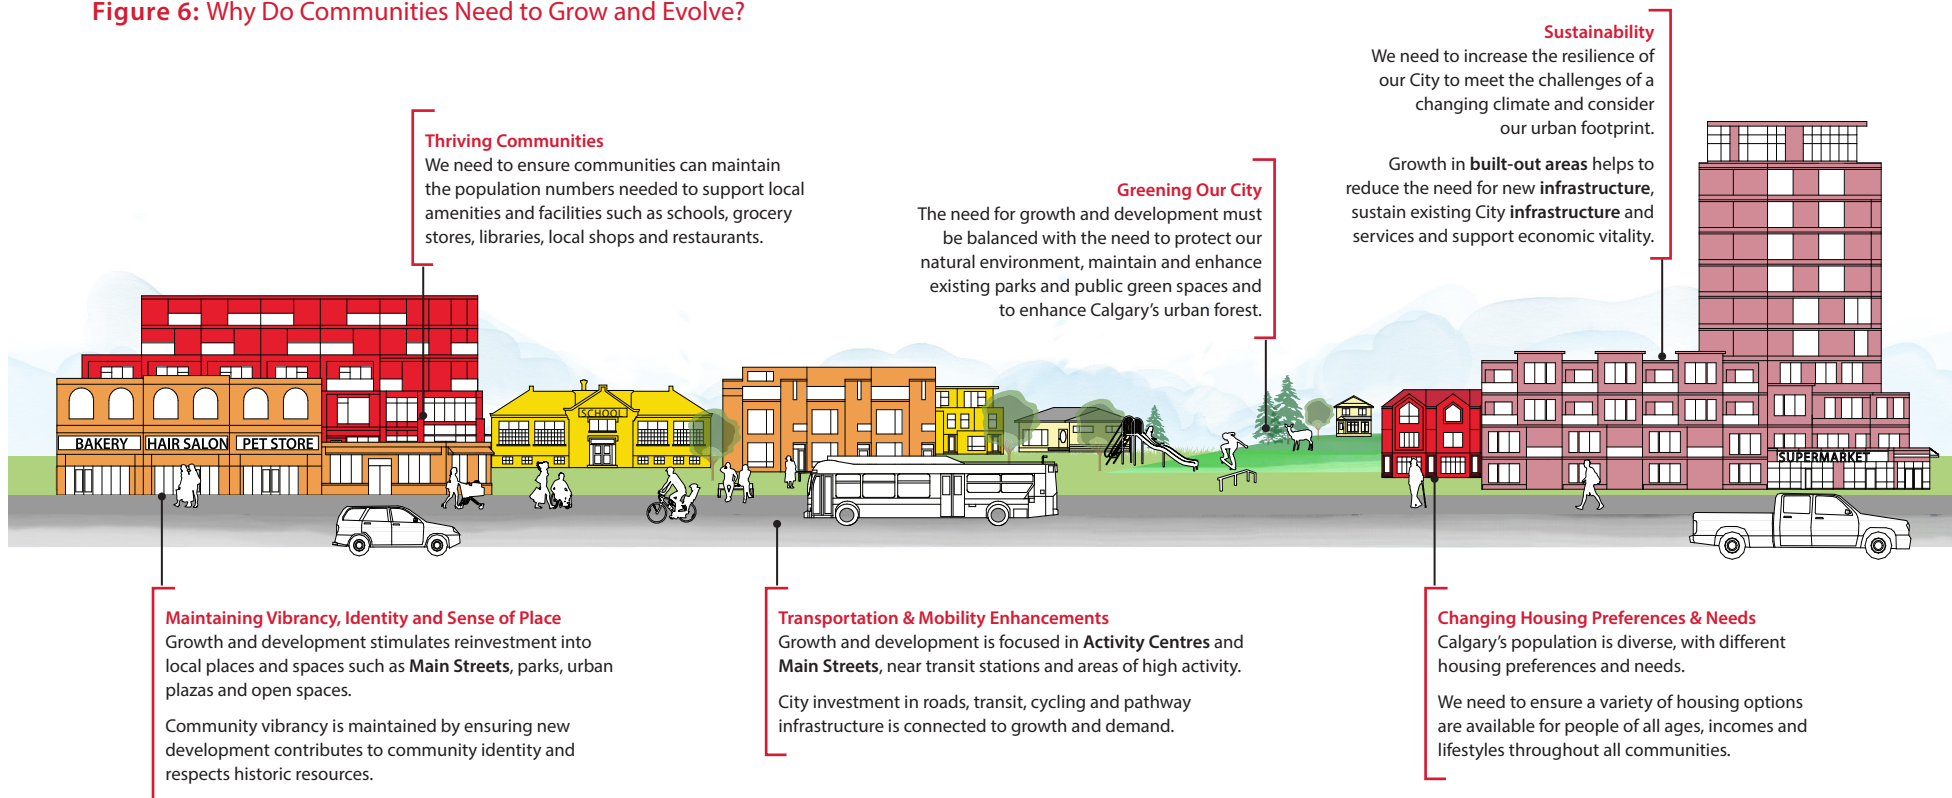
**Figure 6:** Why Do Communities Need to Grow and Evolve?

Sustainability
We need to increase the resilience of our City to meet the challenges of a changing climate and consider our urban footprint.

Growth in **built-out areas** helps to reduce the need for new **infrastructure**, sustain existing City **infrastructure** and services and support economic vitality.

Thriving Communities
We need to ensure communities can maintain the population numbers needed to support local amenities and facilities such as schools, grocery stores, libraries, local shops and restaurants.

Greening Our City
The need for growth and development must be balanced with the need to protect our natural environment, maintain and enhance existing parks and public green spaces and to enhance Calgary's urban forest.

BAKERY
HAIR SALON
PET STORE
SCHOOL
SUPERMARKET

Maintaining Vibrancy, Identity and Sense of Place
Growth and development stimulates reinvestment into local places and spaces such as **Main Streets**, parks, urban plazas and open spaces.

Community vibrancy is maintained by ensuring new development contributes to community identity and respects historic resources.

Transportation & Mobility Enhancements
Growth and development is focused in **Activity Centres** and **Main Streets**, near transit stations and areas of high activity.

City investment in roads, transit, cycling and pathway infrastructure is connected to growth and demand.

Changing Housing Preferences & Needs
Calgary's population is diverse, with different housing preferences and needs.

We need to ensure a variety of housing options are available for people of all ages, incomes and lifestyles throughout all communities.